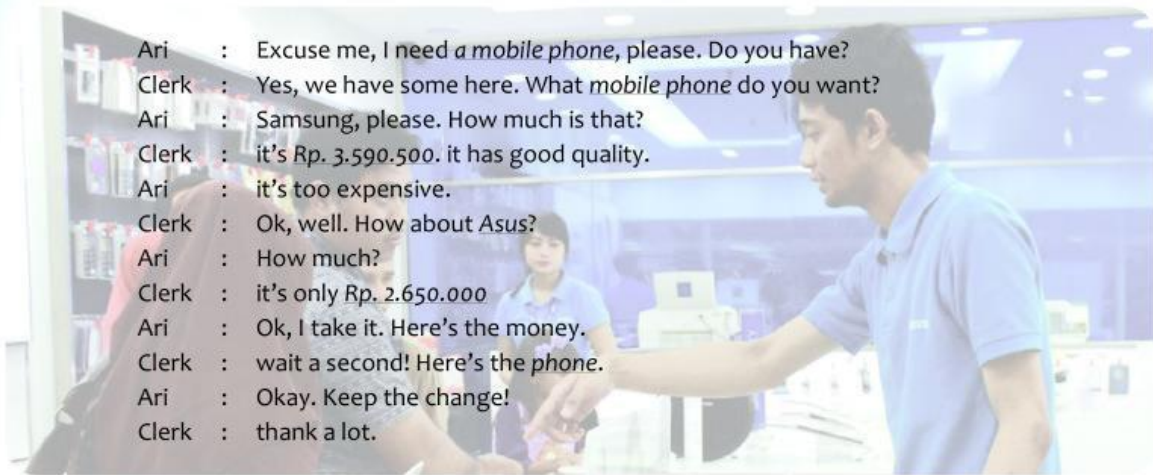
Ari : Excuse me, I need a mobile phone, please. Do you have?
Clerk : Yes, we have some here. What mobile phone do you want?
Ari : Samsung, please. How much is that?
Clerk : it's Rp. 3.590.500. it has good quality.
Ari : it's too expensive.
Clerk : Ok, well. How about Asus?
Ari : How much?
Clerk : it's only Rp. 2.650.000
Ari : Ok, I take it. Here's the money.
Clerk : wait a second! Here's the phone.
Ari : Okay. Keep the change!
Clerk : thank a lot.